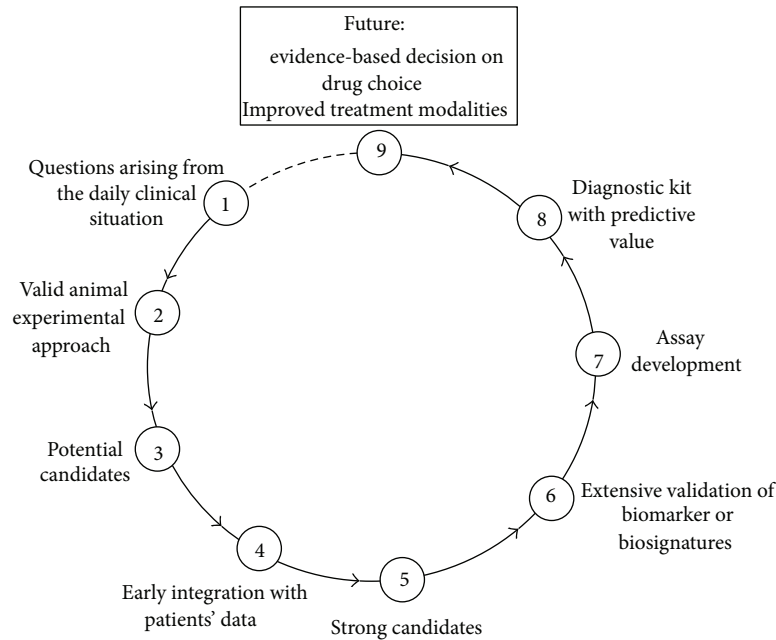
Future:
evidence-based decision on drug choice
Improved treatment modalities

9

Questions arising from the daily clinical situation
1

Diagnostic kit with predictive value
8

Valid animal experimental approach
2

Assay development
7

Potential candidates
3

6
Extensive validation of biomarker or biosignatures

4
Early integration with patients' data

5
Strong candidates